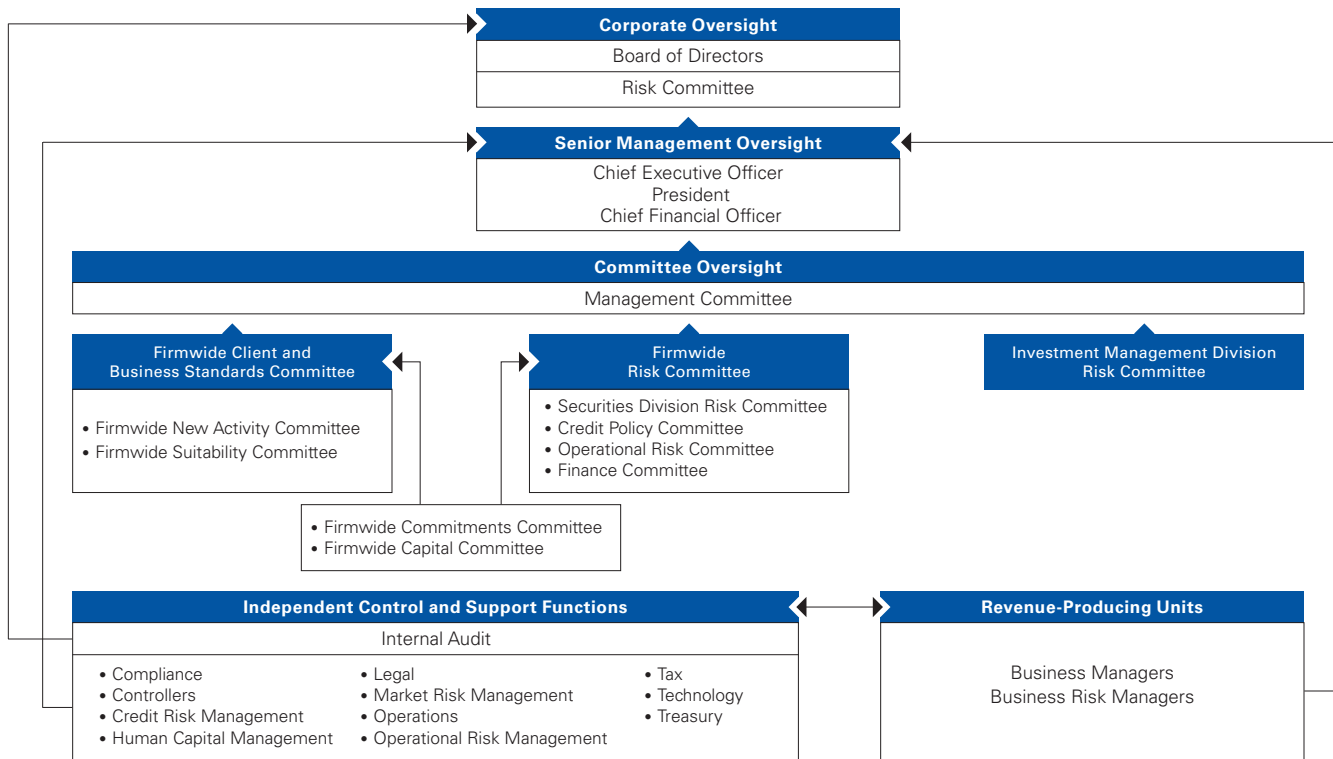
Corporate Oversight
Board of Directors
Risk Committee

Senior Management Oversight
Chief Executive Officer
President
Chief Financial Officer

Committee Oversight
Management Committee

Firmwide Client and Business Standards Committee
• Firmwide New Activity Committee
• Firmwide Suitability Committee

Firmwide Risk Committee
• Securities Division Risk Committee
• Credit Policy Committee
• Operational Risk Committee
• Finance Committee

Investment Management Division Risk Committee

• Firmwide Commitments Committee
• Firmwide Capital Committee

Independent Control and Support Functions
Internal Audit
• Compliance
• Controllers
• Credit Risk Management
• Human Capital Management
• Legal
• Market Risk Management
• Operations
• Operational Risk Management
• Tax
• Technology
• Treasury

Revenue-Producing Units
Business Managers
Business Risk Managers